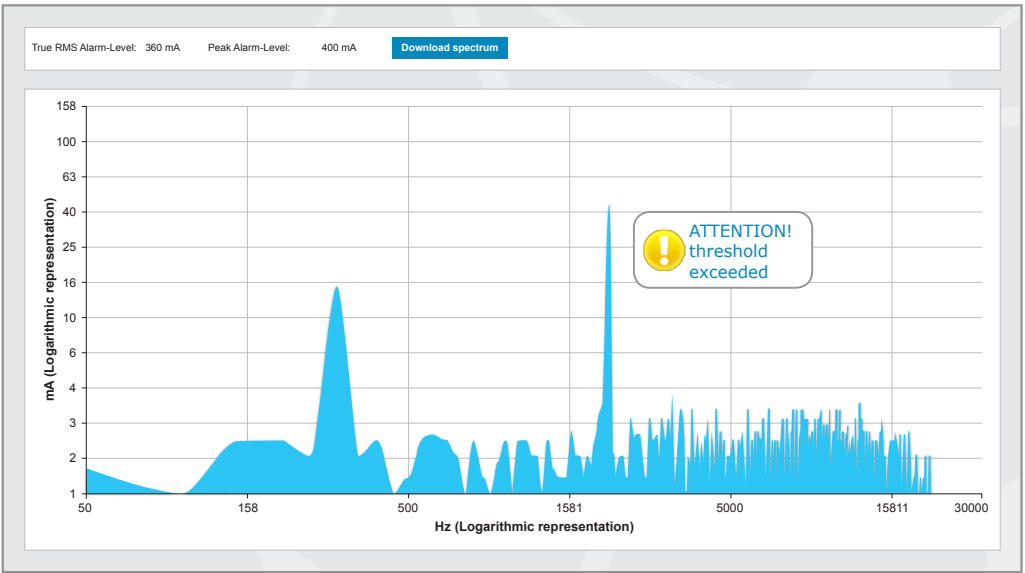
True RMS Alarm-Level: 360 mA Peak Alarm-Level: 400 mA Download spectrum

158
100
63
40
25
16
10
6
4
3
2
1

mA (Logarithmic representation)

ATTENTION! threshold exceeded

50 158 500 1581 5000 15811 30000

Hz (Logarithmic representation)